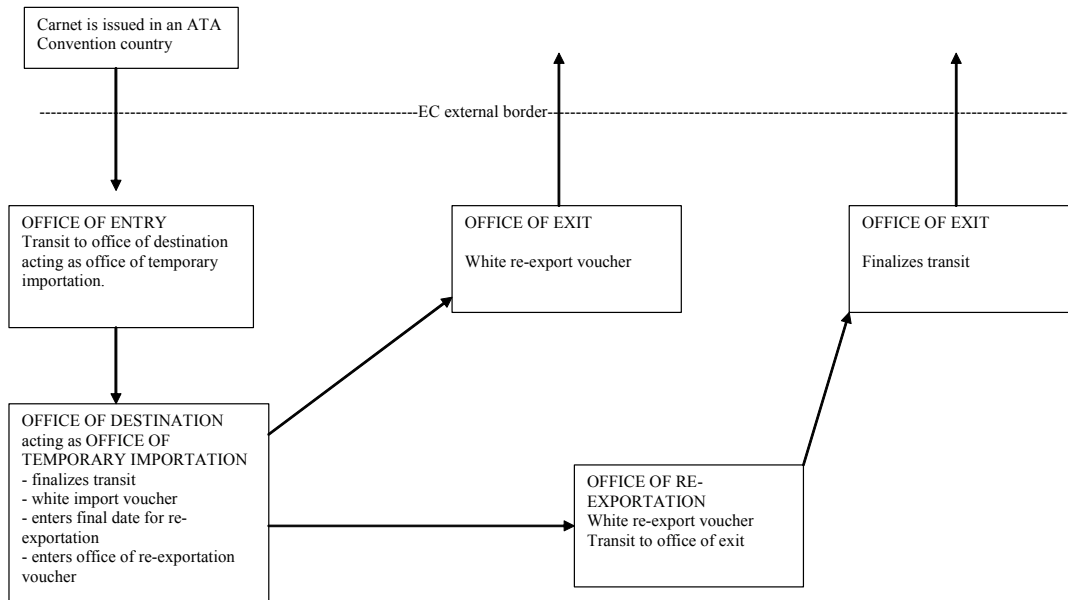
Carnet is issued in an ATA Convention country

EC external border

OFFICE OF ENTRY
Transit to office of destination acting as office of temporary importation.

OFFICE OF EXIT

White re-export voucher

OFFICE OF EXIT

Finalizes transit

OFFICE OF DESTINATION acting as OFFICE OF TEMPORARY IMPORTATION
- finalizes transit
- white import voucher
- enters final date for re-exportation
- enters office of re-exportation voucher

OFFICE OF RE-EXPORTATION
White re-export voucher
Transit to office of exit